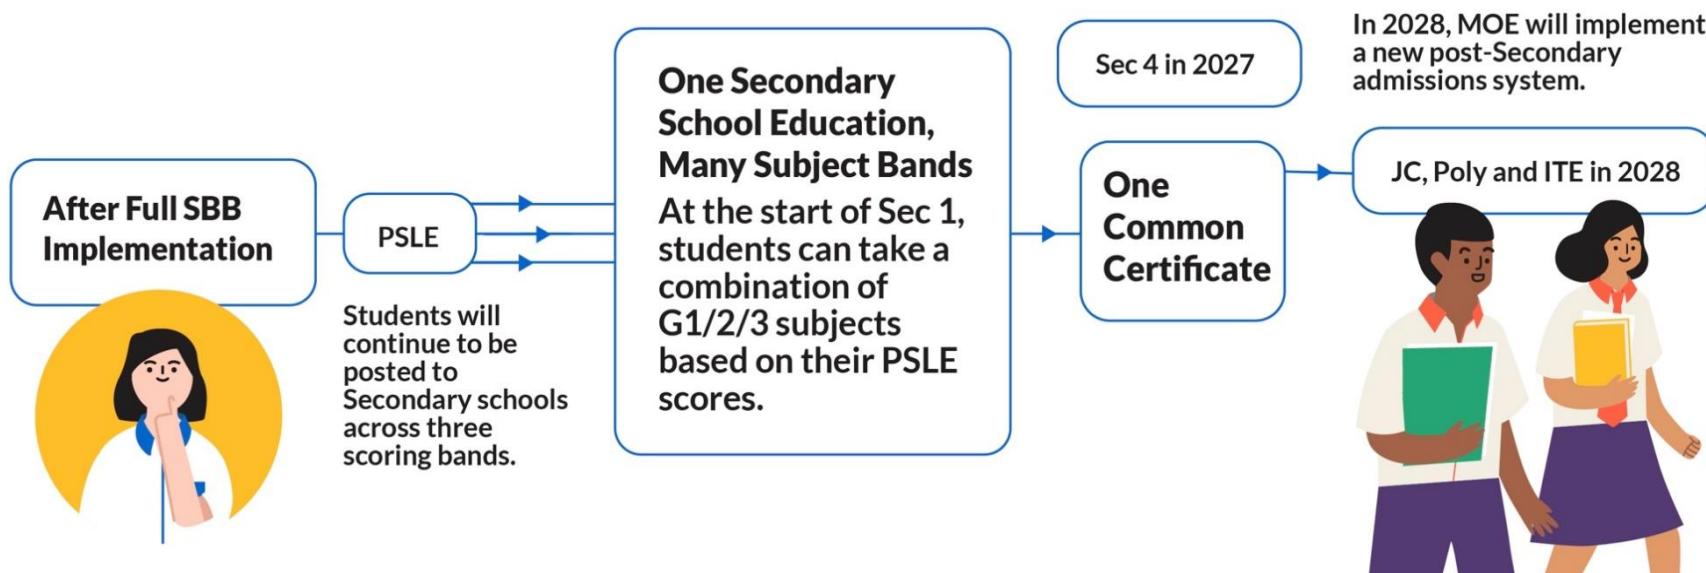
After Full SBB Implementation

PSLE

Students will continue to be posted to Secondary schools across three scoring bands.

One Secondary School Education, Many Subject Bands

At the start of Sec 1, students can take a combination of G1/2/3 subjects based on their PSLE scores.

Sec 4 in 2027

One Common Certificate

In 2028, MOE will implement a new post-Secondary admissions system.

JC, Poly and ITE in 2028